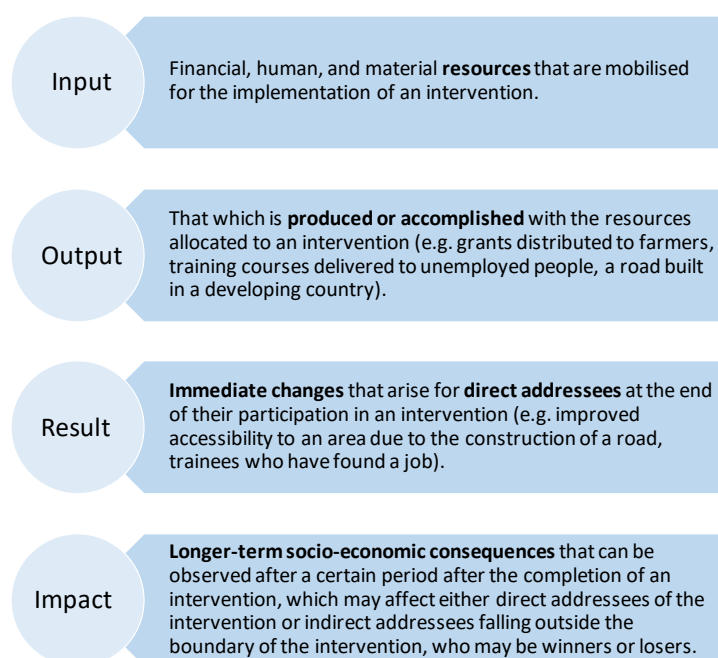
Input

Financial, human, and material **resources** that are mobilised for the implementation of an intervention.

Output

That which is **produced or accomplished** with the resources allocated to an intervention (e.g. grants distributed to farmers, training courses delivered to unemployed people, a road built in a developing country).

Result

**Immediate changes** that arise for **direct addressees** at the end of their participation in an intervention (e.g. improved accessibility to an area due to the construction of a road, trainees who have found a job).

Impact

**Longer-term socio-economic consequences** that can be observed after a certain period after the completion of an intervention, which may affect either direct addressees of the intervention or indirect addressees falling outside the boundary of the intervention, who may be winners or losers.